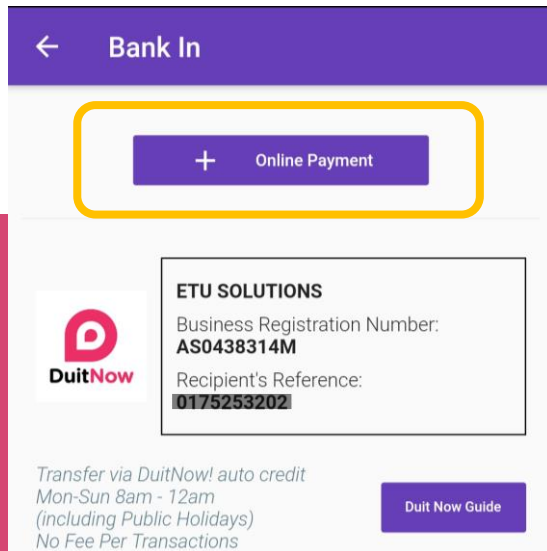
← Bank In

+ Online Payment

DuitNow

ETU SOLUTIONS
Business Registration Number:
AS0438314M
Recipient's Reference:
0175253202

Transfer via DuitNow! auto credit
Mon-Sun 8am - 12am
(including Public Holidays)
No Fee Per Transactions

Duit Now Guide